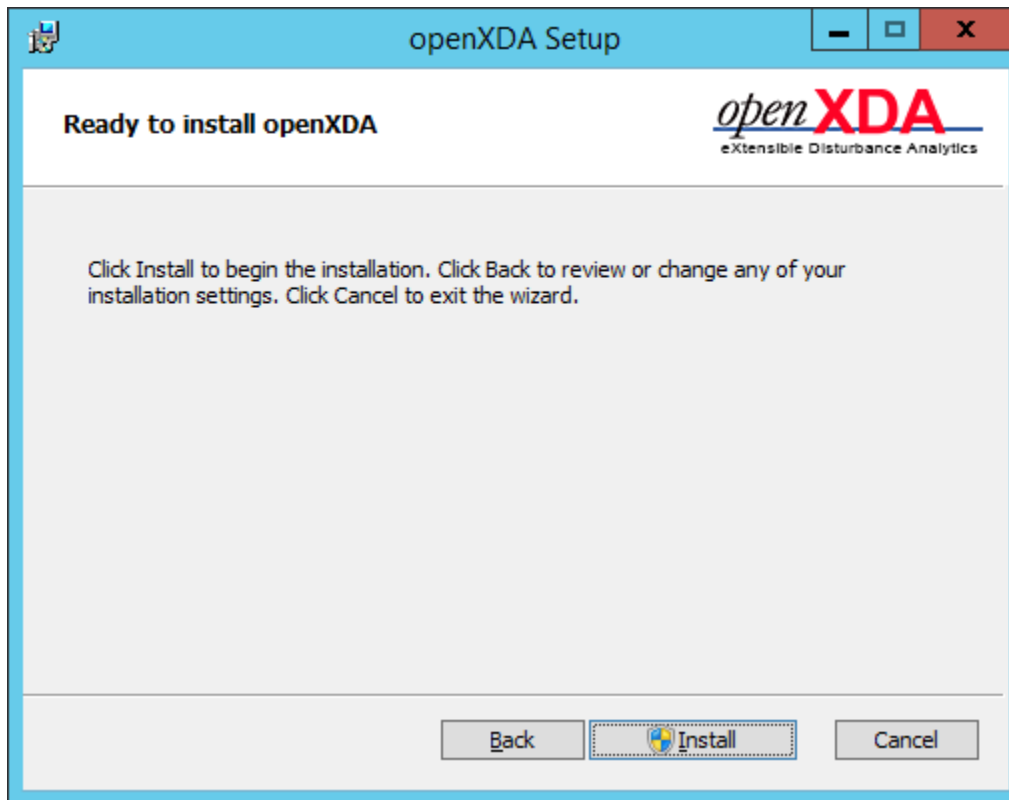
openXDA Setup

Ready to install openXDA

openXDA
eXtensible Disturbance Analytics

Click Install to begin the installation. Click Back to review or change any of your installation settings. Click Cancel to exit the wizard.

Back | Install | Cancel